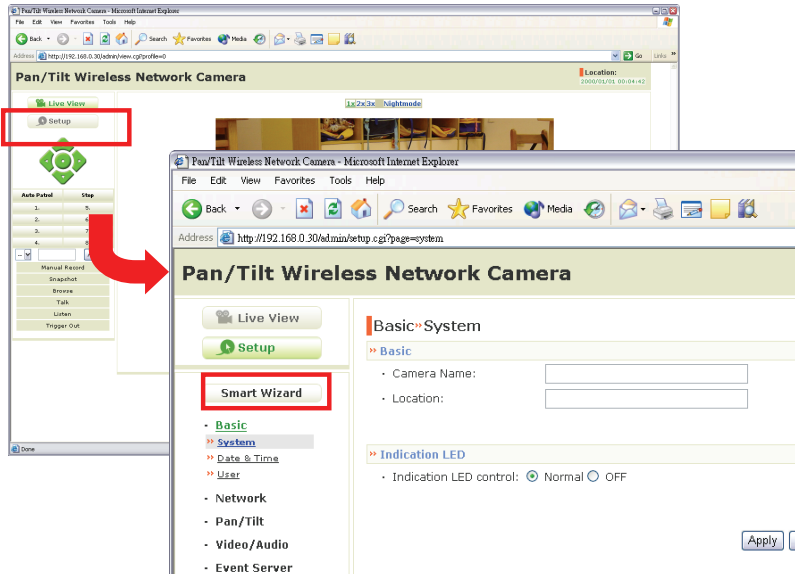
Pan/Tilt Wireless Network Camera - Microsoft Internet Explorer

File Edit View Favorites Tools Help

Back Search Favorites Media

Address http://192.168.0.30/admin/view.cgi?profile=0

Go Links

Pan/Tilt Wireless Network Camera

Location:
2000/01/01 00:04:42

Live View

Setup

1x 2x 3x Nightmode

Auto Patrol Stop

1. 5.

2. 6.

3. 7.

4. 8.

Manual Record

Snapshot

Browse

Talk

Listen

Trigger Out

Done

Pan/Tilt Wireless Network Camera - Microsoft Internet Explorer

File Edit View Favorites Tools Help

Back Search Favorites Media

Address http://192.168.0.30/admin/setup.cgi?page=system

Pan/Tilt Wireless Network Camera

Live View

Setup

Smart Wizard

Basic

System

Date & Time

User

Network

Pan/Tilt

Video/Audio

Event Server

Basic»System

» Basic

Camera Name:

Location:

» Indication LED

Indication LED control: Normal OFF

Apply